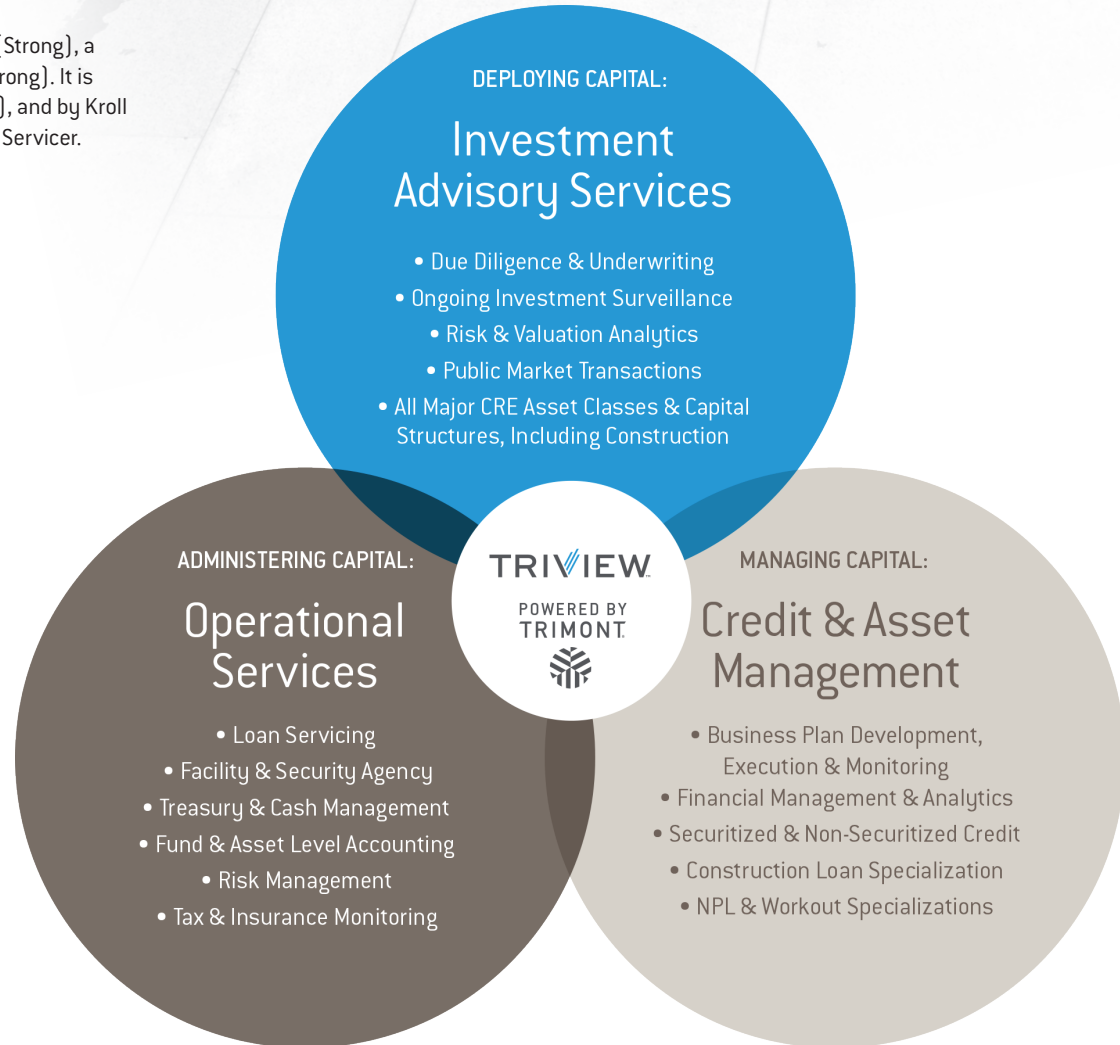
(Strong), a
rong). It is
), and by Kroll
Servicer.

DEPLOYING CAPITAL:

Investment Advisory Services

• Due Diligence & Underwriting
• Ongoing Investment Surveillance
• Risk & Valuation Analytics
• Public Market Transactions
• All Major CRE Asset Classes & Capital Structures, Including Construction

TRIVIEW™
POWERED BY
TRIMONT

ADMINISTERING CAPITAL:

Operational Services

• Loan Servicing
• Facility & Security Agency
• Treasury & Cash Management
• Fund & Asset Level Accounting
• Risk Management
• Tax & Insurance Monitoring

MANAGING CAPITAL:

Credit & Asset Management

• Business Plan Development, Execution & Monitoring
• Financial Management & Analytics
• Securitized & Non-Securitized Credit
• Construction Loan Specialization
• NPL & Workout Specializations